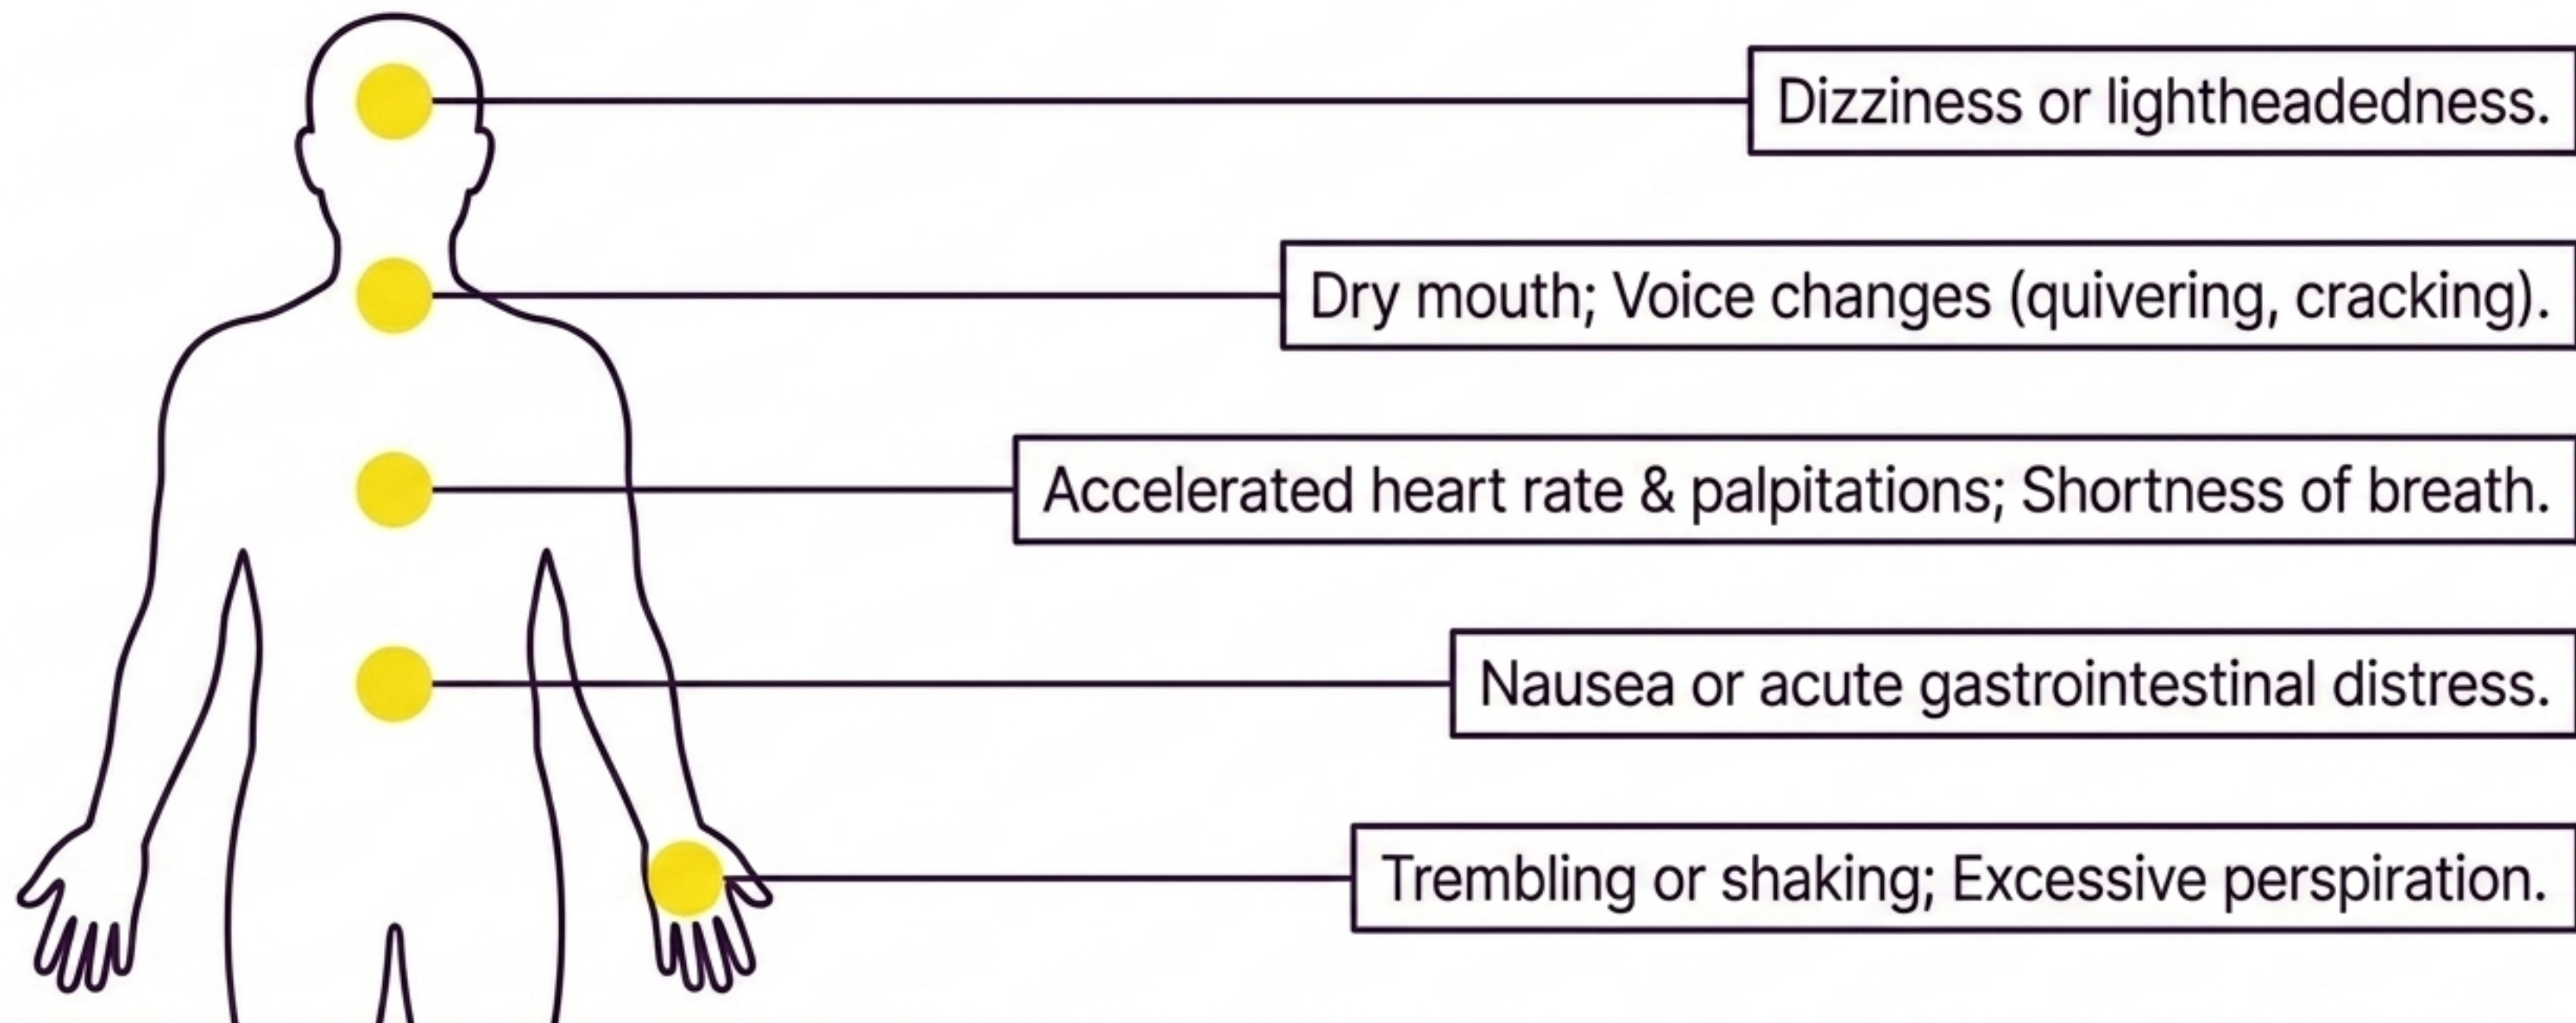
Dizziness or lightheadedness.

Dry mouth; Voice changes (quivering, cracking).

Accelerated heart rate & palpitations; Shortness of breath.

Nausea or acute gastrointestinal distress.

Trembling or shaking; Excessive perspiration.